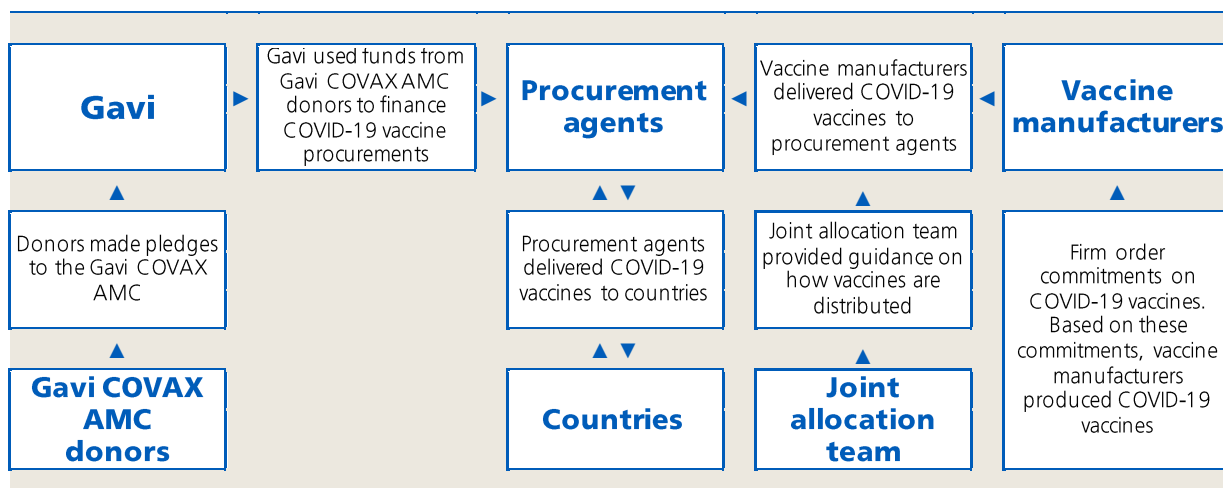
Gavi

Gavi used funds from Gavi COVAX AMC donors to finance COVID-19 vaccine procurements

Procurement agents

Vaccine manufacturers delivered COVID-19 vaccines to procurement agents

Vaccine manufacturers

Donors made pledges to the Gavi COVAX AMC

Procurement agents delivered COVID-19 vaccines to countries

Joint allocation team provided guidance on how vaccines are distributed

Firm order commitments on COVID-19 vaccines. Based on these commitments, vaccine manufacturers produced COVID-19 vaccines

Gavi COVAX AMC donors

Countries

Joint allocation team